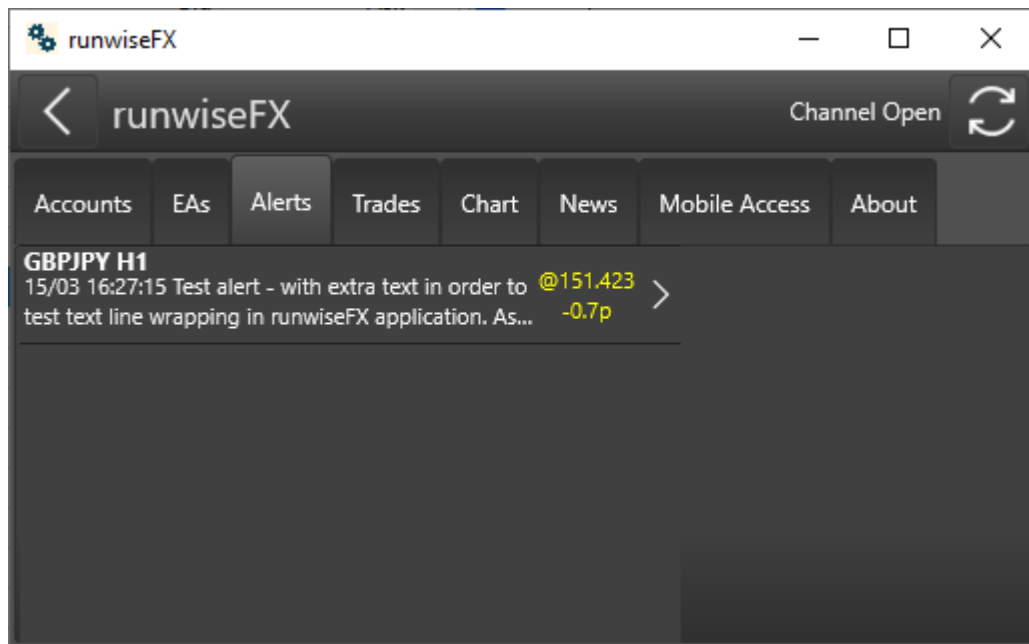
runwiseFX

runwiseFX

Channel Open

Accounts EAs Alerts Trades Chart News Mobile Access About

GBPJPY H1
15/03 16:27:15 Test alert - with extra text in order to test text line wrapping in runwiseFX application. As...

@151.423
-0.7p